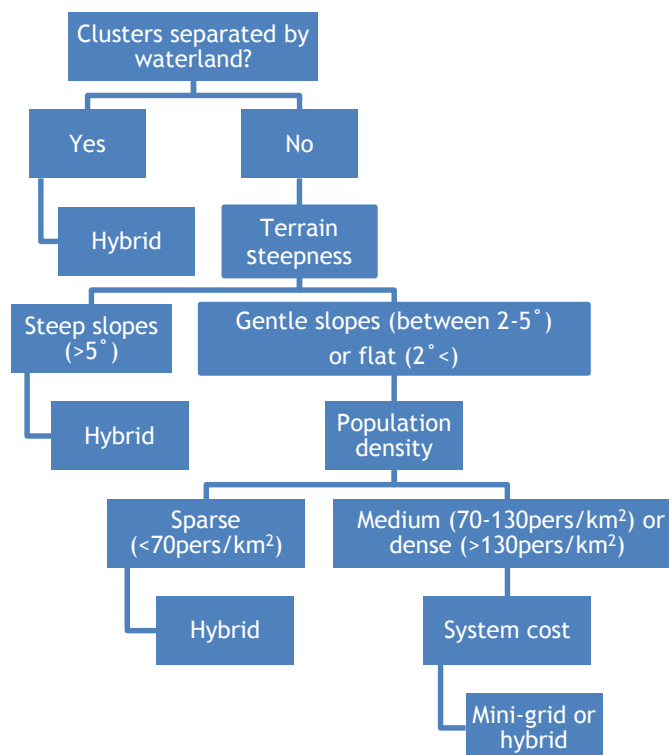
Clusters separated by waterland?

Yes

No

Hybrid

Terrain steepness

Steep slopes (>5˚)

Gentle slopes (between 2-5˚) or flat (2˚<)

Hybrid

Population density

Sparse (<70pers/km$^2$)

Medium (70-130pers/km$^2$) or dense (>130pers/km$^2$)

Hybrid

System cost

Mini-grid or hybrid